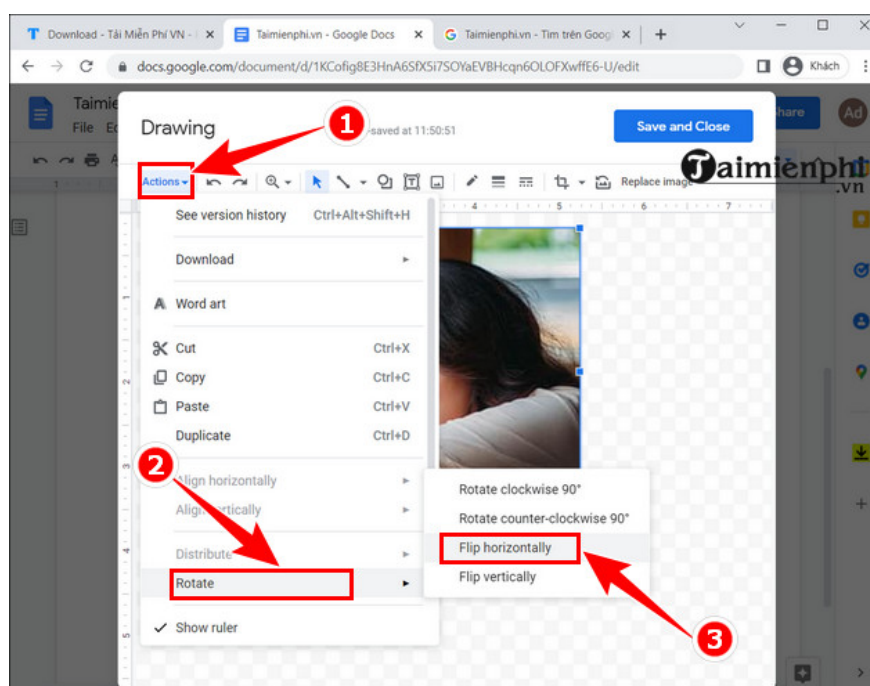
Download - Tải Miễn Phí VN - ×
Taimienphi.vn - Google Docs ×
Taimienphi.vn - Tìm trên Googl ×
+
docs.google.com/document/d/1KCofig8E3HnA6SfX5i7SOYaEVBHcqn6OLOFXwffE6-U/edit
Khách
Taimie
File E
Drawing
saved at 11:50:51
Save and Close
hare
Ad
1
Actions
Replace image
Taimienphi .vn
See version history Ctrl+Alt+Shift+H
Download
Word art
Cut Ctrl+X
Copy Ctrl+C
Paste Ctrl+V
Duplicate Ctrl+D
2
Align horizontally
Align vertically
Distribute
Rotate
Show ruler
Rotate clockwise 90°
Rotate counter-clockwise 90°
Flip horizontally
Flip vertically
3